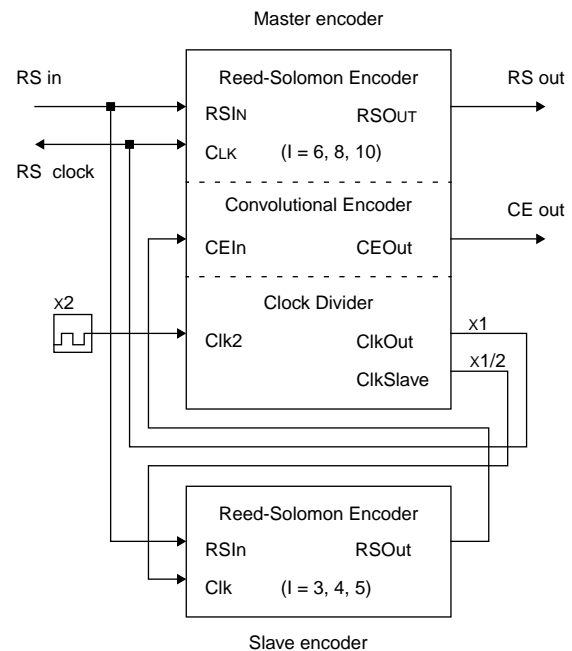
Master encoder

RS in

Reed-Solomon Encoder

RS out

RSIN

RSOUT

CLK

(I = 6, 8, 10)

RS clock

Convolutional Encoder

CE out

CEIn

CEOut

Clock Divider

x2

Clk2

ClkOut

x1

ClkSlave

x1/2

Reed-Solomon Encoder

RSIn

RSOut

Clk

(I = 3, 4, 5)

Slave encoder